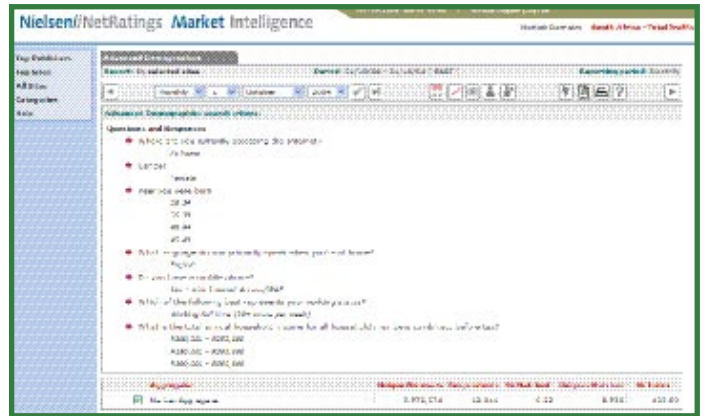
Nielsen//NetRatings Market Intelligence

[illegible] South Africa - Total Traffic

Top Publishers
Top Sites
All Sites
Categories
Help

Advanced Demographics

Results By selected sites
Period: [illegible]
Reporting period: Monthly

Monthly
October
2006

Advanced Demographic search criteria:

Questions and Responses

Where are you currently accessing the internet?
At home

Gender
Female

Year you were born
18-24
25-34
35-44
45-49

What language do you primarily speak when you're at home?
English

Do you have a mobile phone?
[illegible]

Which of the following best represents your mobile phone?
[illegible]

What is the total annual household income for all household members combined, before tax?
R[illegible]
R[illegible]
R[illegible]

| Aggregate | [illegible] | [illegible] | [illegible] | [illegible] | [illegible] |
|---|---|---|---|---|---|
| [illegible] | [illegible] | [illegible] | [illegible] | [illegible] | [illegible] |